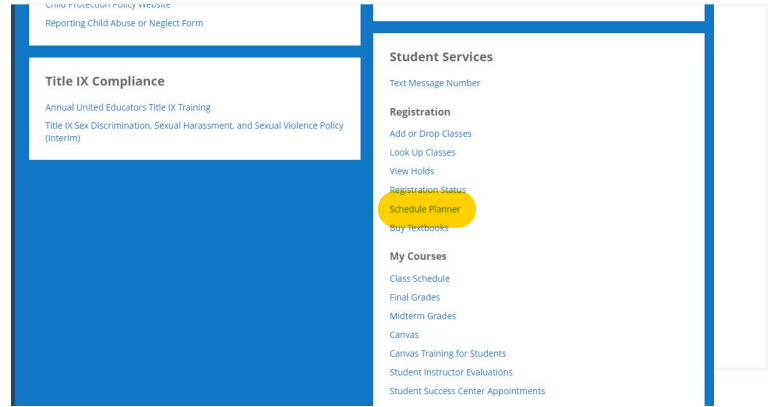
Child Protection Policy Website
Reporting Child Abuse or Neglect Form

Title IX Compliance

Annual United Educators Title IX Training
Title IX Sex Discrimination, Sexual Harassment, and Sexual Violence Policy (Interim)

Student Services

Text Message Number

Registration

Add or Drop Classes
Look Up Classes
View Holds
Registration Status
Schedule Planner
Buy Textbooks

My Courses

Class Schedule
Final Grades
Midterm Grades
Canvas
Canvas Training for Students
Student Instructor Evaluations
Student Success Center Appointments